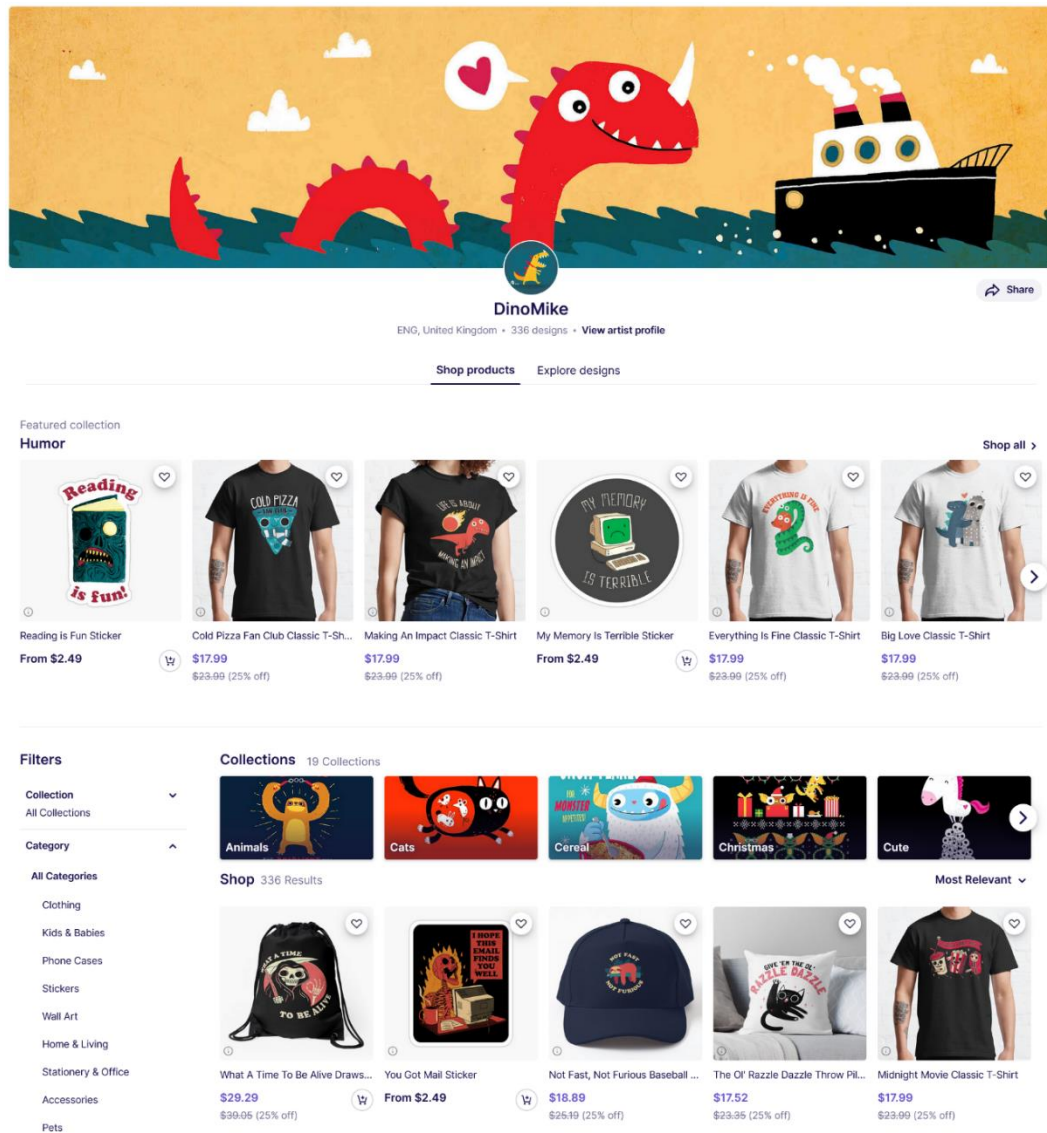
Share

DinoMike

ENG, United Kingdom • 336 designs • View artist profile

Shop products Explore designs

Featured collection
Humor

Shop all

Reading is fun!

Reading is Fun Sticker
From $2.49

COLD PIZZA FAN CLUB

Cold Pizza Fan Club Classic T-Sh...
$17.99
~~$23.99~~ (25% off)

LIFE IS ABOUT MAKING AN IMPACT

Making An Impact Classic T-Shirt
$17.99
~~$23.99~~ (25% off)

MY MEMORY IS TERRIBLE

My Memory Is Terrible Sticker
From $2.49

EVERYTHING IS FINE

Everything Is Fine Classic T-Shirt
$17.99
~~$23.99~~ (25% off)

Big Love Classic T-Shirt
$17.99
~~$23.99~~ (25% off)

Filters

Collection
All Collections

Category
All Categories
Clothing
Kids & Babies
Phone Cases
Stickers
Wall Art
Home & Living
Stationery & Office
Accessories
Pets

Collections 19 Collections

Animals
Cats
Cereal
Christmas
Cute

Shop 336 Results

Most Relevant

WHAT A TIME TO BE ALIVE

What A Time To Be Alive Draws...
$29.29
~~$39.05~~ (25% off)

I HOPE THIS EMAIL FINDS YOU WELL

You Got Mail Sticker
From $2.49

NOT FAST NOT FURIOUS

Not Fast, Not Furious Baseball ...
$18.89
~~$25.19~~ (25% off)

GIVE 'EM THE OL' RAZZLE DAZZLE

The Ol' Razzle Dazzle Throw Pil...
$17.52
~~$23.35~~ (25% off)

Midnight Movie Classic T-Shirt
$17.99
~~$23.99~~ (25% off)